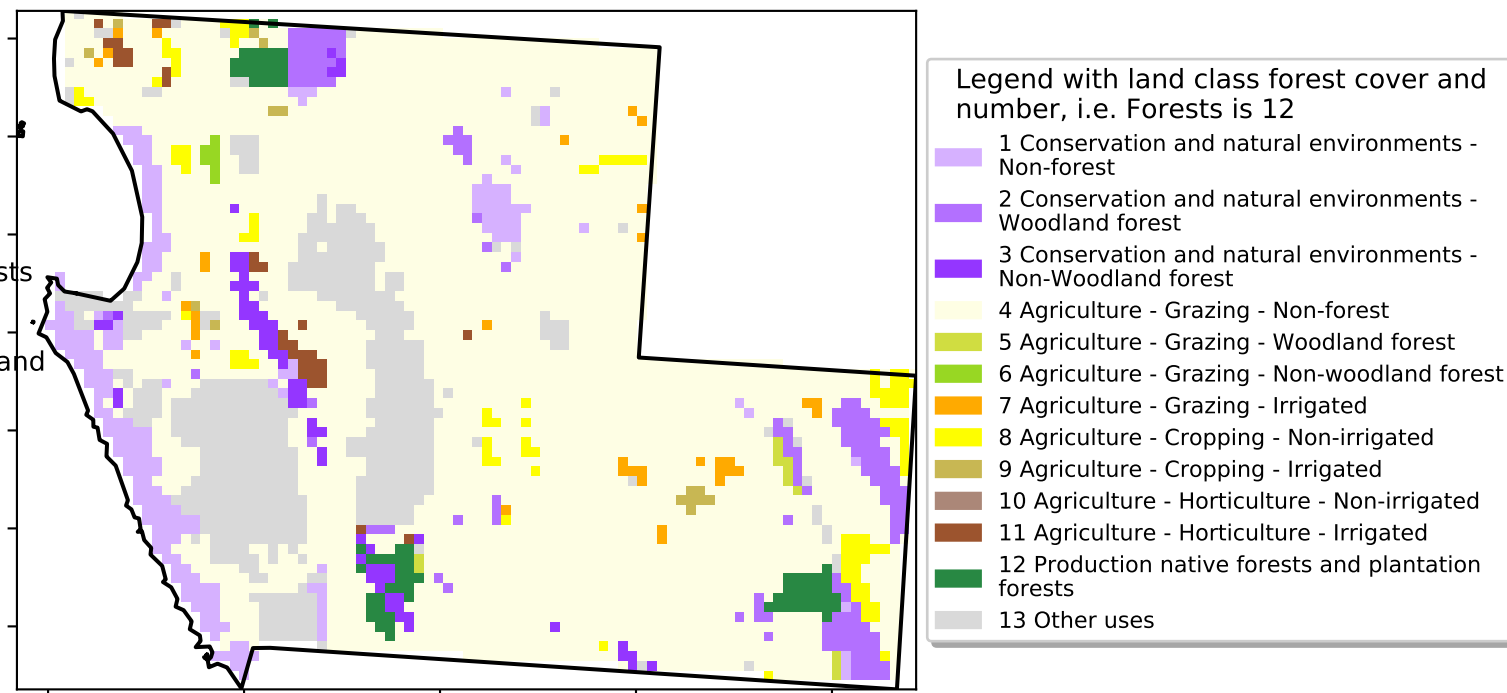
sts

and

Legend with land class forest cover and number, i.e. Forests is 12

1 Conservation and natural environments - Non-forest

2 Conservation and natural environments - Woodland forest

3 Conservation and natural environments - Non-Woodland forest

4 Agriculture - Grazing - Non-forest

5 Agriculture - Grazing - Woodland forest

6 Agriculture - Grazing - Non-woodland forest

7 Agriculture - Grazing - Irrigated

8 Agriculture - Cropping - Non-irrigated

9 Agriculture - Cropping - Irrigated

10 Agriculture - Horticulture - Non-irrigated

11 Agriculture - Horticulture - Irrigated

12 Production native forests and plantation forests

13 Other uses